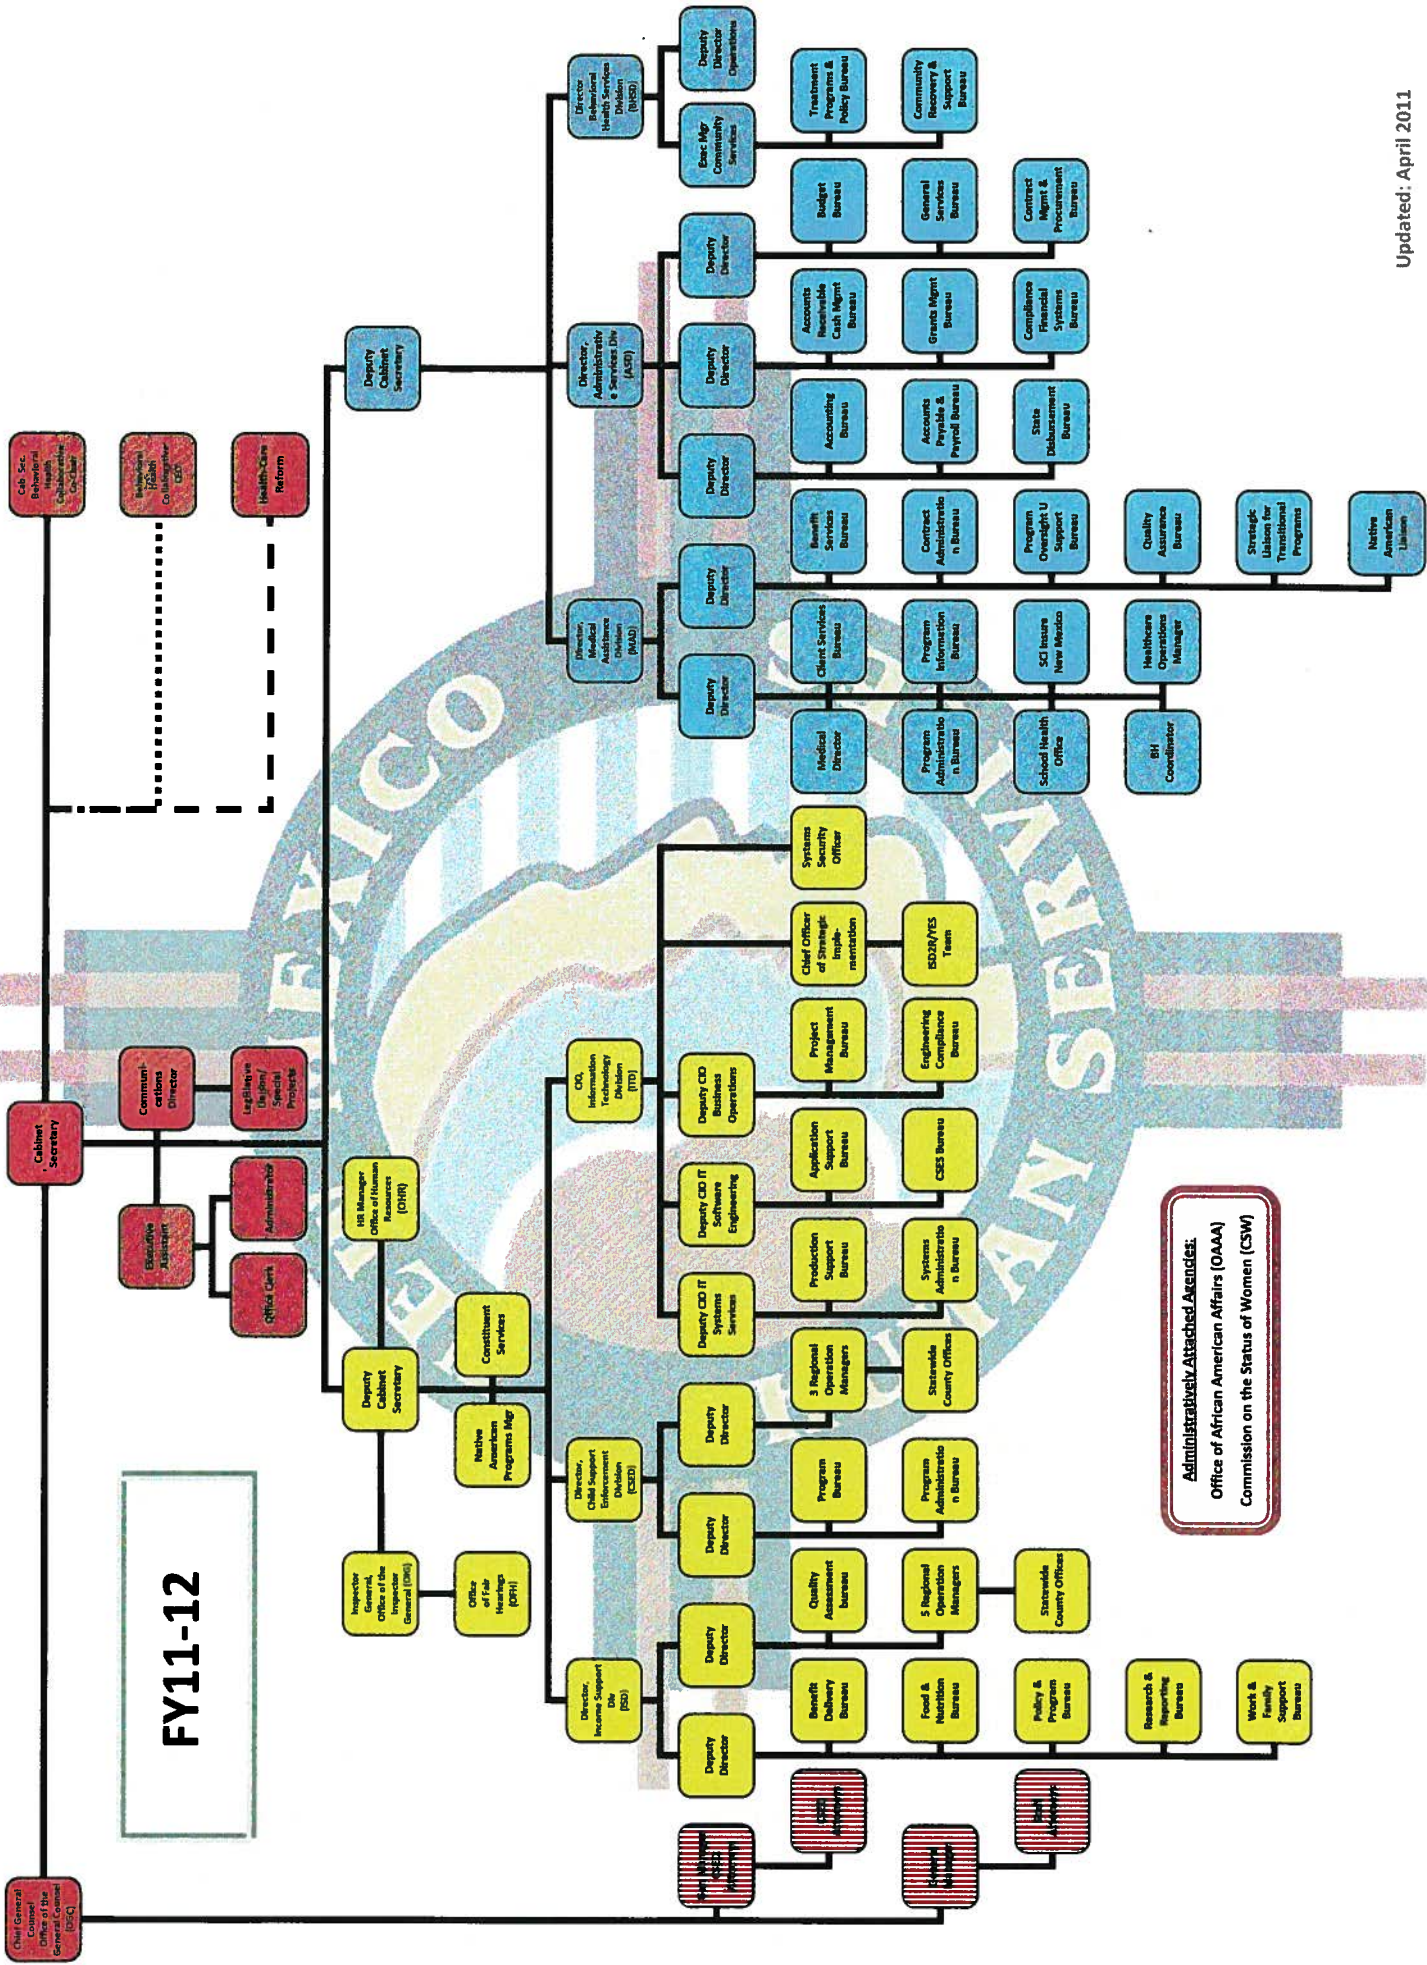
FY11-12

Updated: April 2011

Cabinet Secretary

Cab Sec. Behavioral Health Collaborative Co-Chair

Behavioral Health Collaborative CEO

Health Care Reform

Communications Director

Legislative Liaison/ Special Projects

Executive Assistant

Administrator

Office Clerk

Chief General Counsel Office of the General Counsel (OGC)

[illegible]

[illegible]

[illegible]

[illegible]

Deputy Cabinet Secretary

HR Manager Office of Human Resources (OHR)

Constituent Services

Native American Programs Mgr

Inspector General, Office of the Inspector General (OIG)

Office of Fair Hearings (OFH)

Director, Income Support Div (ISD)

Deputy Director

Deputy Director

Benefit Delivery Bureau

Food & Nutrition Bureau

Policy & Program Bureau

Research & Reporting Bureau

Work & Family Support Bureau

Quality Assessment bureau

5 Regional Operation Managers

Statewide County Offices

Director, Child Support Enforcement Division (CSED)

Deputy Director

Deputy Director

Program Bureau

Program Administration Bureau

3 Regional Operation Managers

Statewide County Offices

CIO, Information Technology Division (ITD)

Deputy CIO IT Systems Services

Deputy CIO IT Software Engineering

Deputy CIO Business Operations

Production Support Bureau

Systems Administration Bureau

Application Support Bureau

CSES Bureau

Project Management Bureau

Engineering Compliance Bureau

Chief Officer of Strategic Implementation

ISD2R/YES Team

Systems Security Officer

Deputy Cabinet Secretary

Director, Medical Assistance Division (MAD)

Deputy Director

Deputy Director

Medical Director

Program Administration Bureau

School Health Office

BH Coordinator

Client Services Bureau

Program Information Bureau

SCI Insure New Mexico

Healthcare Operations Manager

Benefit Services Bureau

Contract Administration Bureau

Program Oversight U Support Bureau

Quality Assurance Bureau

Strategic Liaison for Transitional Programs

Native American Liaison

Director, Administrative Services Div (ASD)

Deputy Director

Deputy Director

Deputy Director

Accounting Bureau

Accounts Payable & Payroll Bureau

State Disbursement Bureau

Accounts Receivable Cash Mgmt Bureau

Grants Mgmt Bureau

Compliance Financial Systems Bureau

Budget Bureau

General Services Bureau

Contract Mgmt & Procurement Bureau

Director Behavioral Health Services Division (BHSD)

Exec Mgr Community Services

Deputy Director Operations

Treatment Programs & Policy Bureau

Community Recovery & Support Bureau

Administratively Attached Agencies:
Office of African American Affairs (OAAA)
Commission on the Status of Women (CSW)